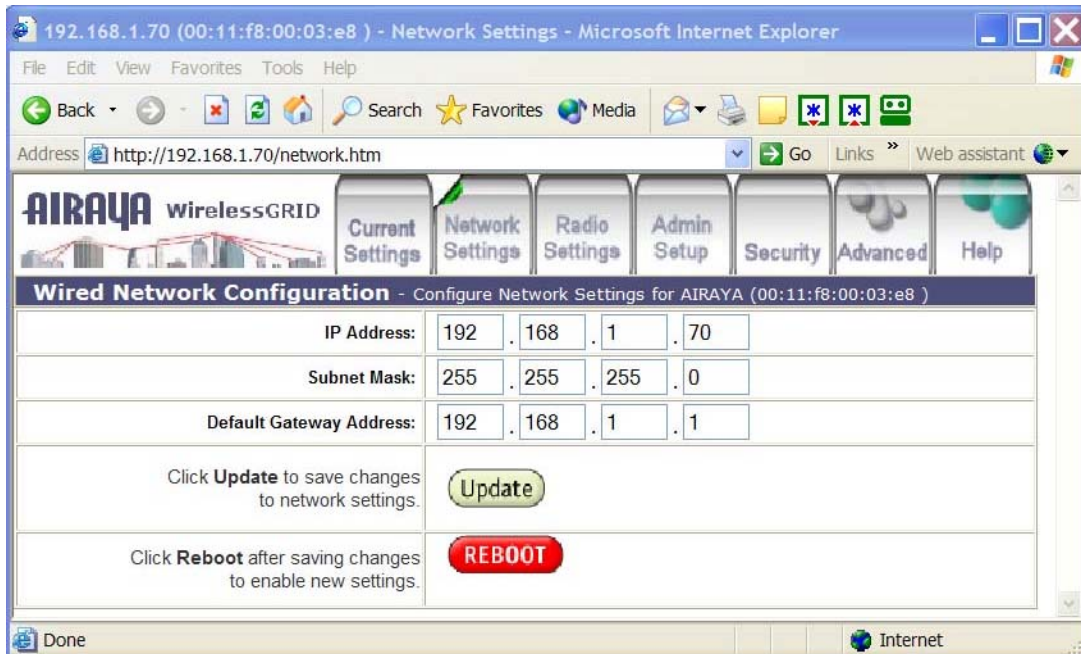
192.168.1.70 (00:11:f8:00:03:e8 ) - Network Settings - Microsoft Internet Explorer

File Edit View Favorites Tools Help

Back Search Favorites Media

Address http://192.168.1.70/network.htm Go Links » Web assistant

AIRAYA WirelessGRID

Current Settings | Network Settings | Radio Settings | Admin Setup | Security | Advanced | Help

Wired Network Configuration - Configure Network Settings for AIRAYA (00:11:f8:00:03:e8 )

| | |
|---|---|
| IP Address: | 192 . 168 . 1 . 70 |
| Subnet Mask: | 255 . 255 . 255 . 0 |
| Default Gateway Address: | 192 . 168 . 1 . 1 |
| Click **Update** to save changes to network settings. | Update |
| Click **Reboot** after saving changes to enable new settings. | REBOOT |

Done Internet